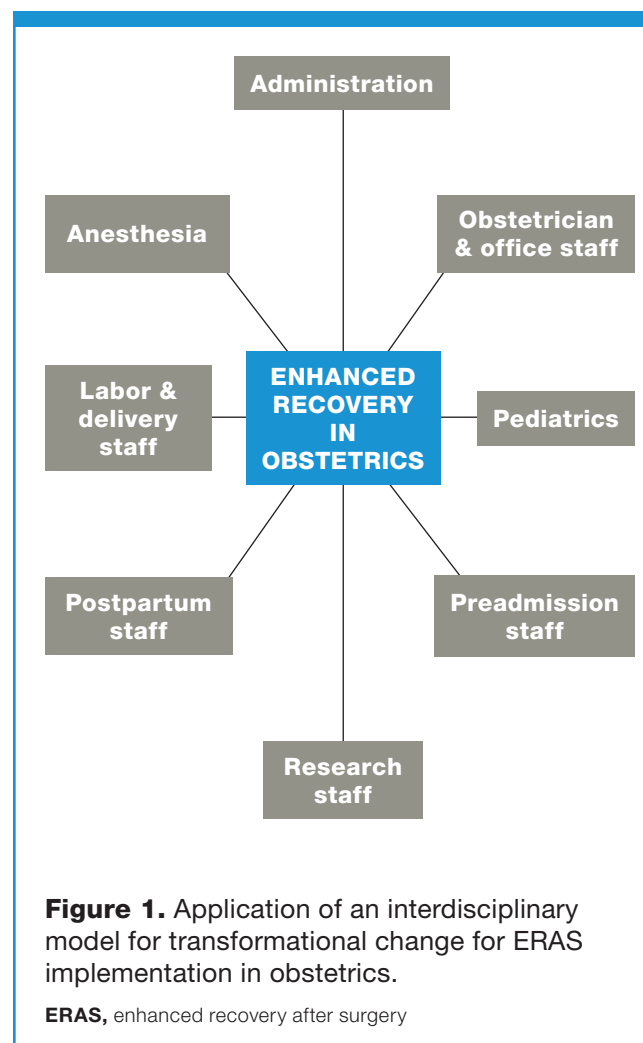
Administration

Anesthesia

Obstetrician & office staff

Labor & delivery staff

ENHANCED RECOVERY IN OBSTETRICS

Pediatrics

Postpartum staff

Preadmission staff

Research staff

**Figure 1.** Application of an interdisciplinary model for transformational change for ERAS implementation in obstetrics.

**ERAS,** enhanced recovery after surgery